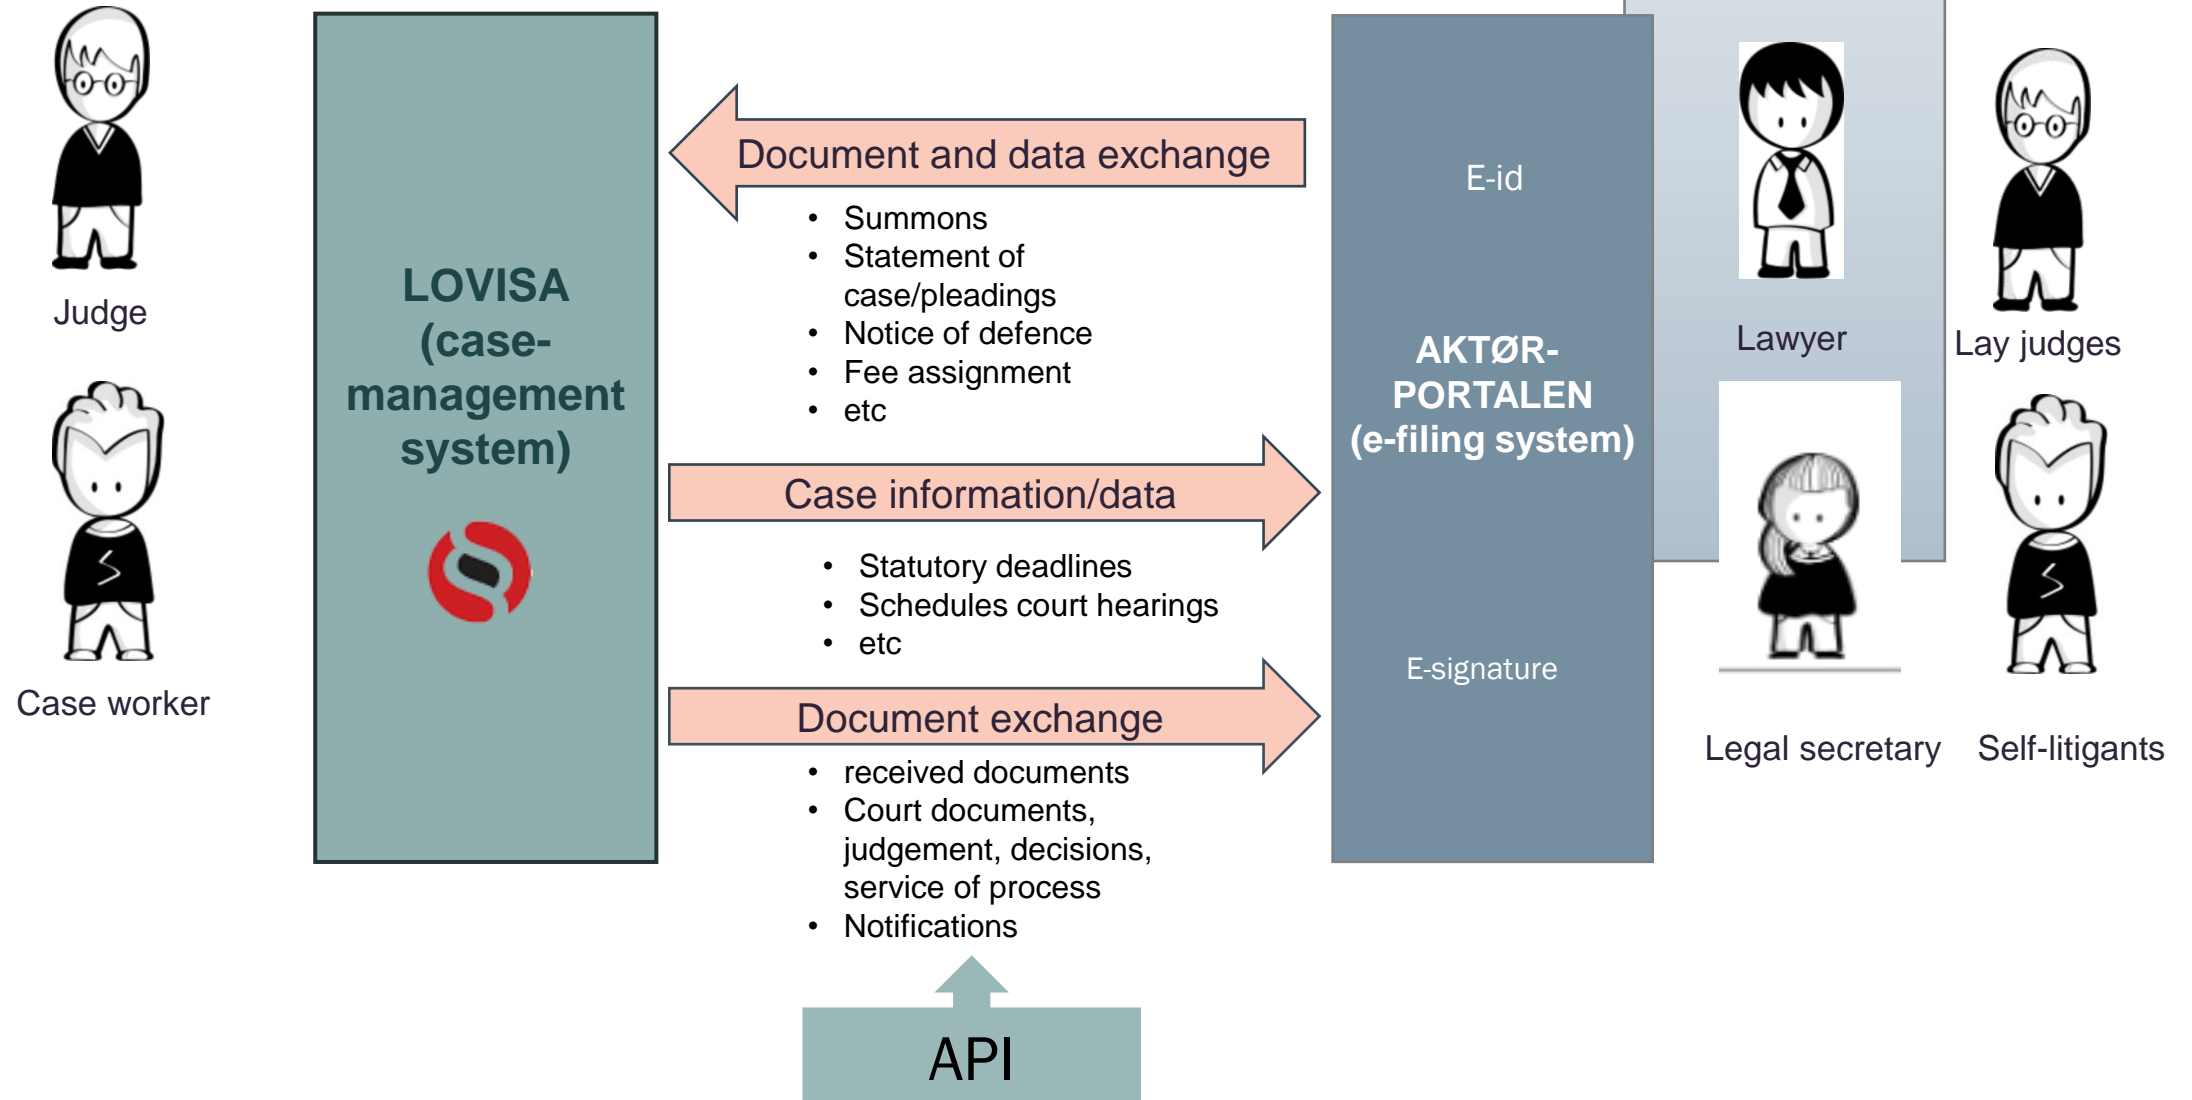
Judge

Case worker

LOVISA (case-management system)

Document and data exchange

- Summons
- Statement of case/pleadings
- Notice of defence
- Fee assignment
- etc

Case information/data

- Statutory deadlines
- Schedules court hearings
- etc

Document exchange

- received documents
- Court documents, judgement, decisions, service of process
- Notifications

API

E-id

AKTØR-PORTALEN (e-filing system)

E-signature

Lawyer

Lay judges

Legal secretary

Self-litigants